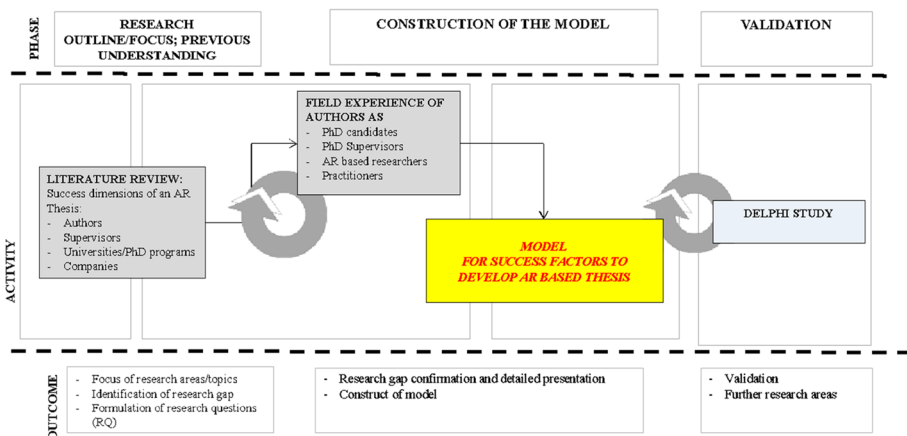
PHASE

RESEARCH OUTLINE/FOCUS; PREVIOUS UNDERSTANDING

CONSTRUCTION OF THE MODEL

VALIDATION

ACTIVITY

LITERATURE REVIEW:
Success dimensions of an AR Thesis:
- Authors
- Supervisors
- Universities/PhD programs
- Companies

FIELD EXPERIENCE OF AUTHORS AS
- PhD candidates
- PhD Supervisors
- AR based researchers
- Practitioners

MODEL FOR SUCCESS FACTORS TO DEVELOP AR BASED THESIS

DELPHI STUDY

OUTCOME

- Focus of research areas/topics
- Identification of research gap
- Formulation of research questions (RQ)

- Research gap confirmation and detailed presentation
- Construct of model

- Validation
- Further research areas